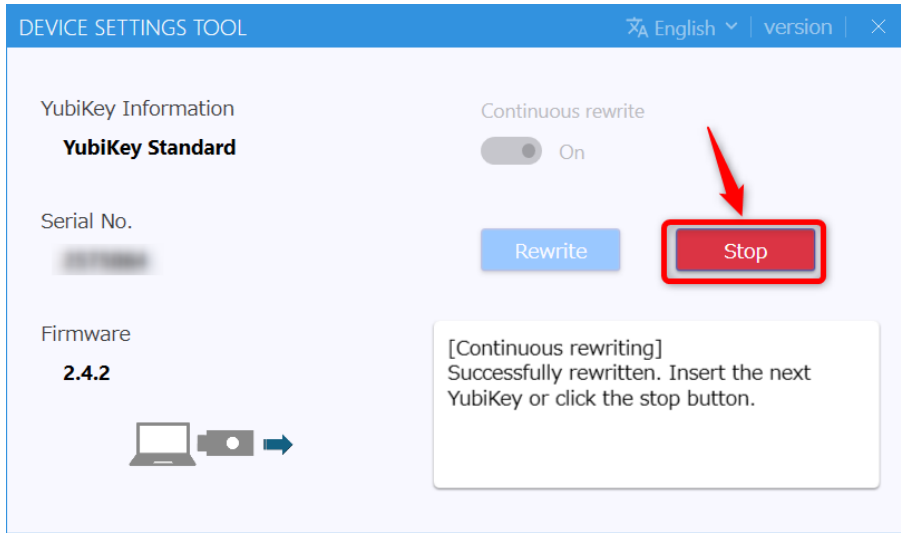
DEVICE SETTINGS TOOL

English | version | ×

YubiKey Information

YubiKey Standard

Continuous rewrite

On

Serial No.

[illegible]

Rewrite

Stop

Firmware

2.4.2

[Continuous rewriting]
Successfully rewritten. Insert the next YubiKey or click the stop button.